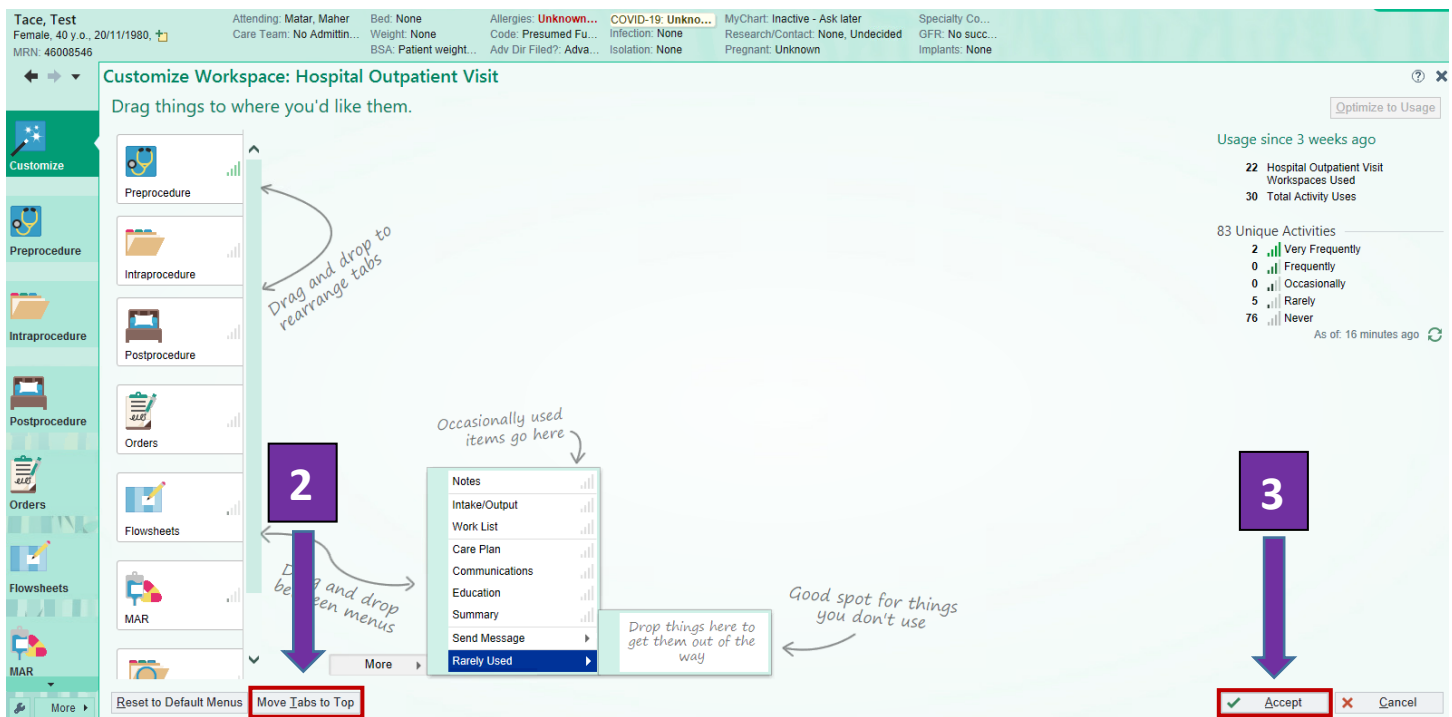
Tace, Test
Female, 40 y.o., 20/11/1980,
MRN: 46008546

Attending: Matar, Maher
Care Team: No Admittin...
Bed: None
Weight: None
BSA: Patient weight...
Allergies: Unknown...
Code: Presumed Fu...
Adv Dir Filed?: Adva...
COVID-19: Unkno...
Infection: None
Isolation: None
MyChart: Inactive - Ask later
Research/Contact: None, Undecided
Pregnant: Unknown
Specialty Co...
GFR: No succ...
Implants: None

Customize Workspace: Hospital Outpatient Visit
Drag things to where you'd like them.

Optimize to Usage

Customize
Preprocedure
Intraprocedure
Postprocedure
Orders
Flowsheets
MAR
More

Preprocedure
Intraprocedure
Postprocedure
Orders
Flowsheets
MAR

Drag and drop to rearrange tabs

Occasionally used items go here

D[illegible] and drop be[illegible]een menus

Notes
Intake/Output
Work List
Care Plan
Communications
Education
Summary
Send Message
Rarely Used

More

Drop things here to get them out of the way

Good spot for things you don't use

Usage since 3 weeks ago
22 Hospital Outpatient Visit Workspaces Used
30 Total Activity Uses

83 Unique Activities
2 Very Frequently
0 Frequently
0 Occasionally
5 Rarely
76 Never
As of: 16 minutes ago

2
3

Reset to Default Menus
Move Tabs to Top
Accept
Cancel